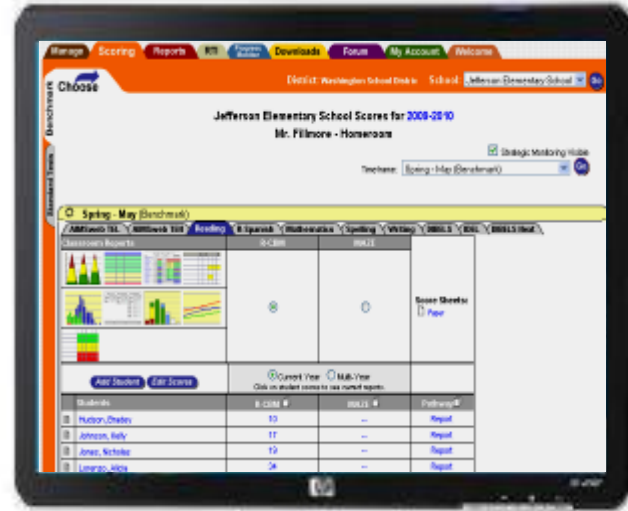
Manage Scoring Reports RTI Progress Monitor Downloads Forum My Account Welcome

Choose

District: Washington School District School: Jefferson Elementary School Go

Benchmark

Standard Tests

Jefferson Elementary School Scores for 2009-2010
Mr. Fillmore - Homeroom

Strategic Monitoring Visible

Timeframe: Spring - May (Benchmark) Go

Spring - May (Benchmark)

AIMSweb TEL AIMSweb TEN Reading R-Spanish Mathematics Spelling Writing DIBELS IDEL DIBELS (Next)

Classroom Reports

R-CBM

MAZE

Score Sheets:
Paper

Add Student Edit Scores

Current Year Multi-Year
Click on student names to see current reports.

| Students | R-CBM | MAZE | Pathway |
|---|---|---|---|
| Hudson, Bradley | 10 | -- | Report |
| Johnson, Kelly | 17 | -- | Report |
| Jones, Nicholas | 19 | -- | Report |
| Lorenzo, Alicia | 24 | -- | Report |